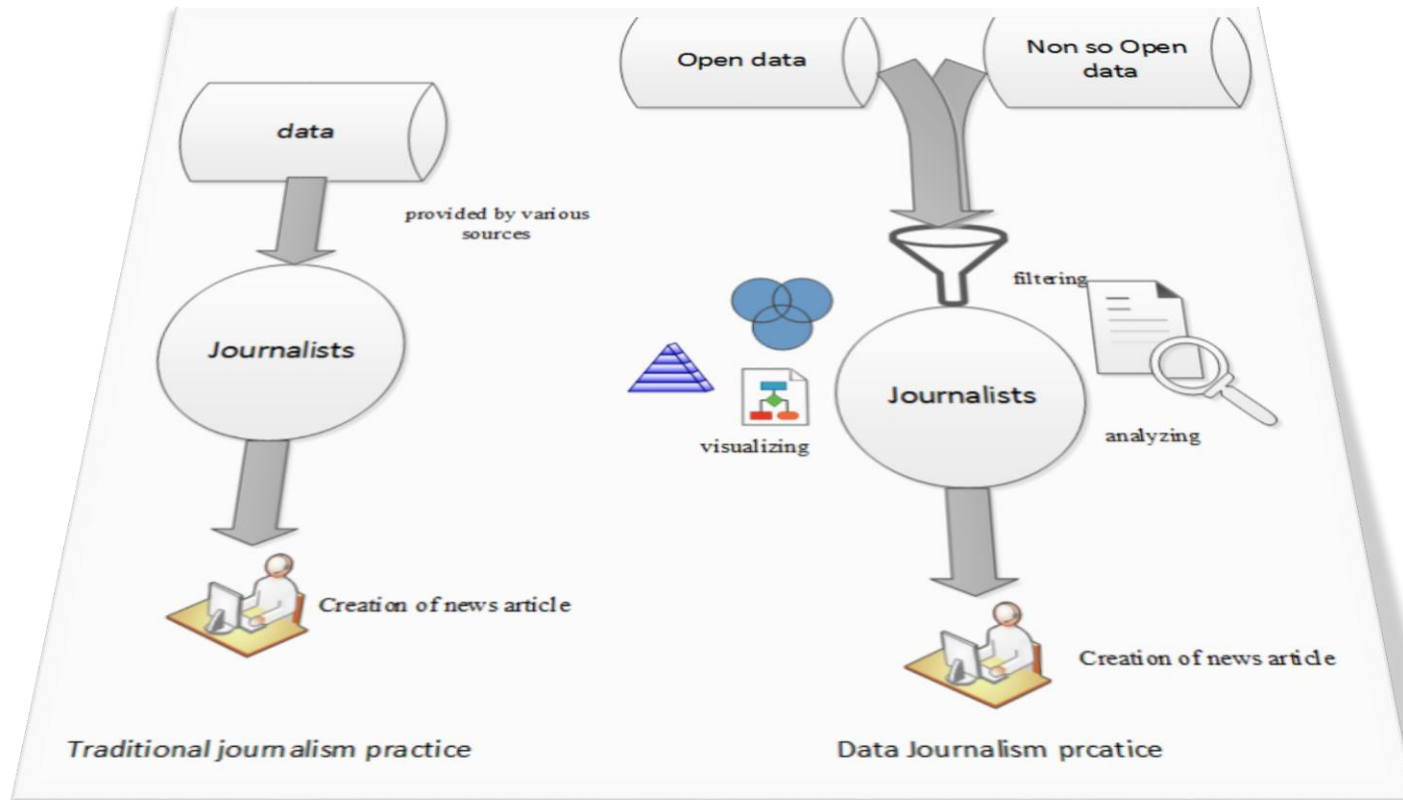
data

provided by various sources

Journalists

Creation of news article

Traditional journalism practice

Open data

Non so Open data

filtering

visualizing

Journalists

analyzing

Creation of news article

Data Journalism prcatice